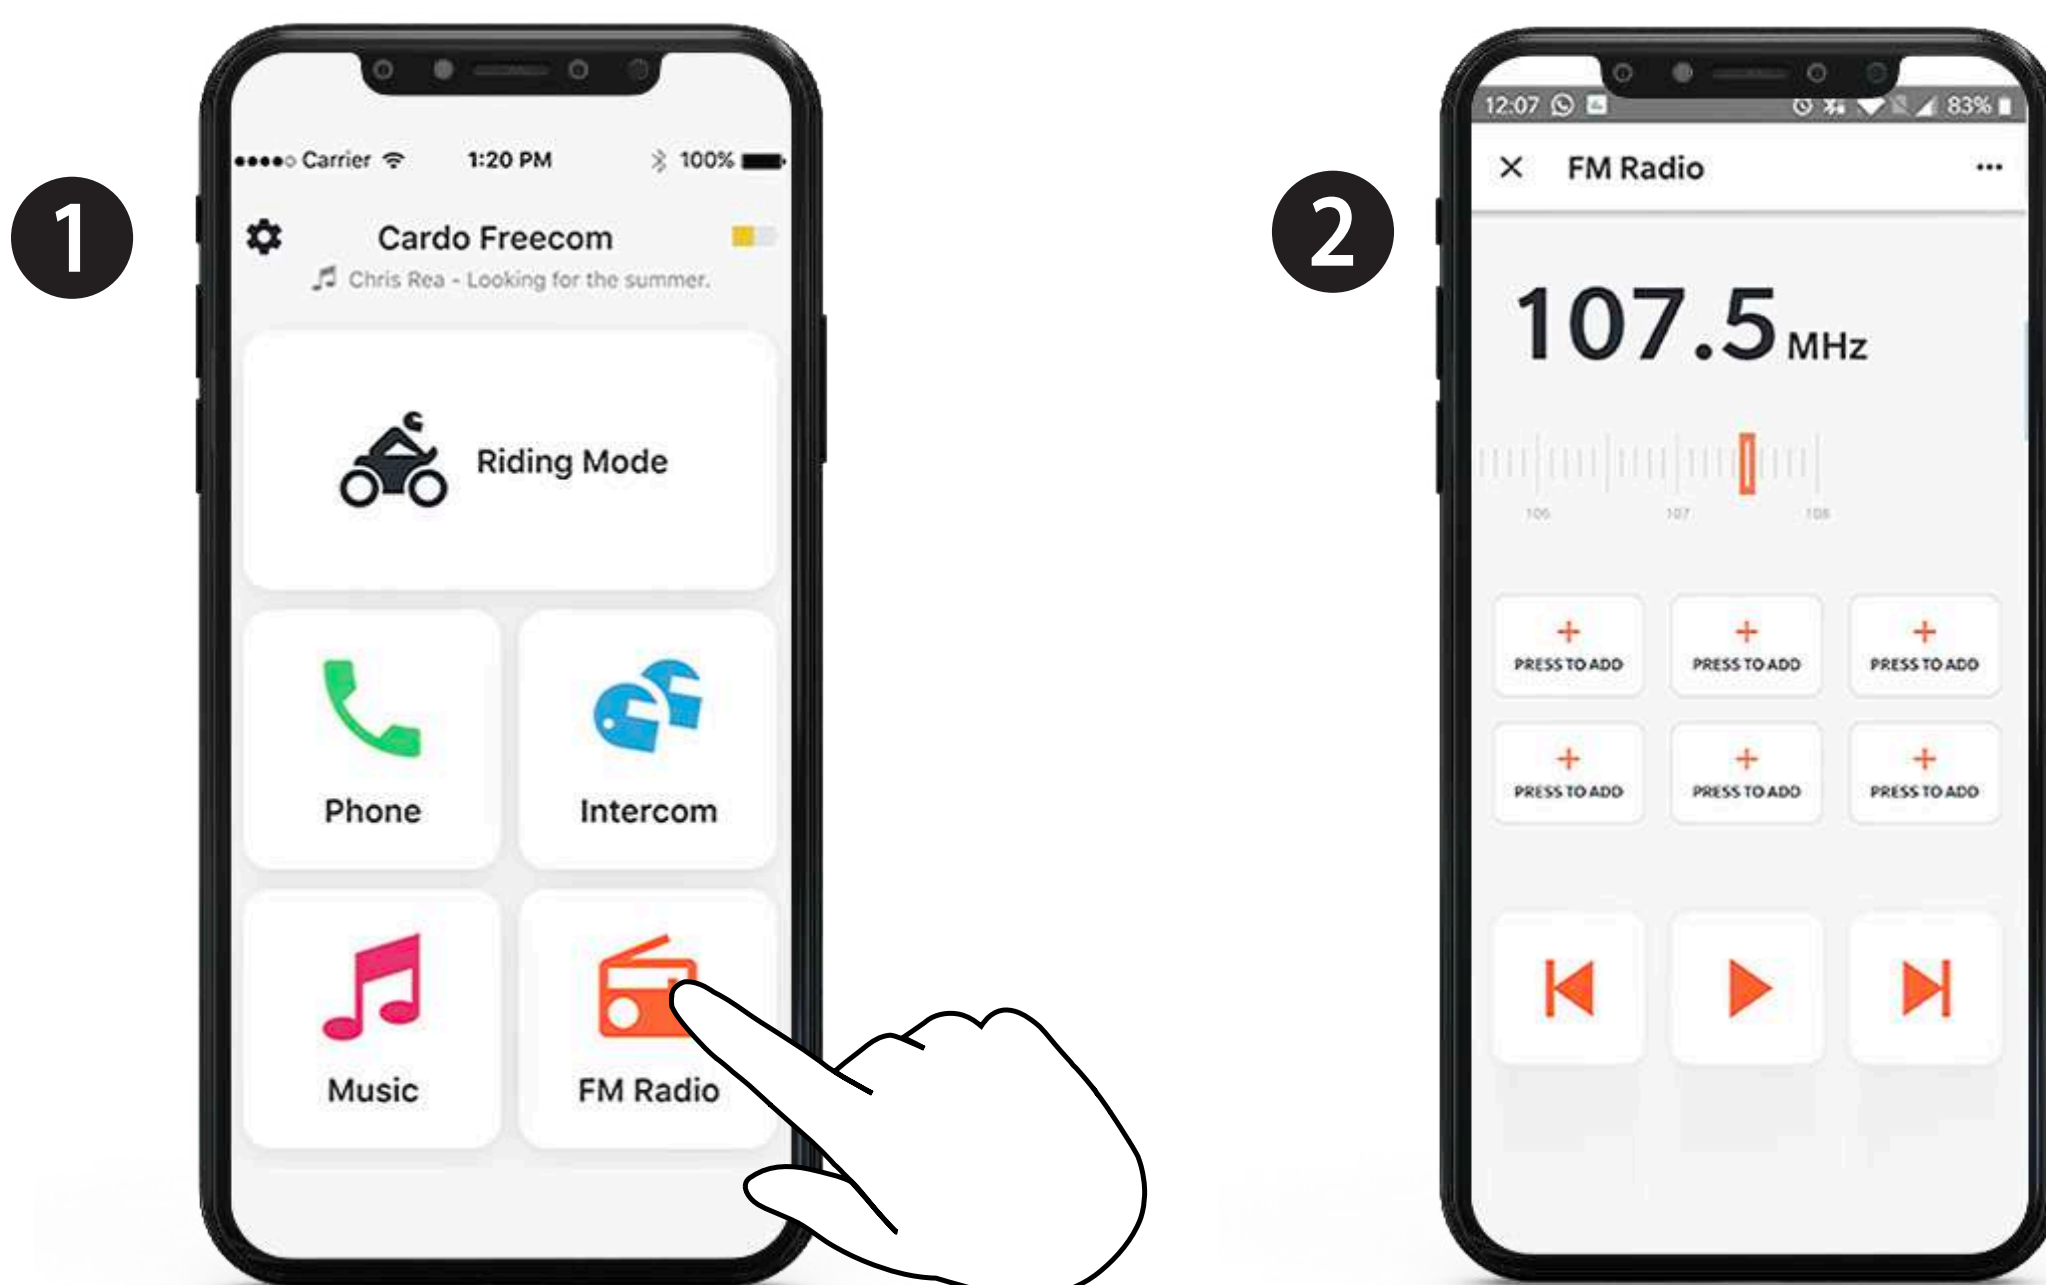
1

●●●●○ Carrier 1:20 PM 100%

Cardo Freecom

Chris Rea - Looking for the summer.

Riding Mode

Phone

Intercom

Music

FM Radio

2

12:07 83%

× FM Radio ···

107.5 MHz

106 107 108

+ PRESS TO ADD

+ PRESS TO ADD

+ PRESS TO ADD

+ PRESS TO ADD

+ PRESS TO ADD

+ PRESS TO ADD